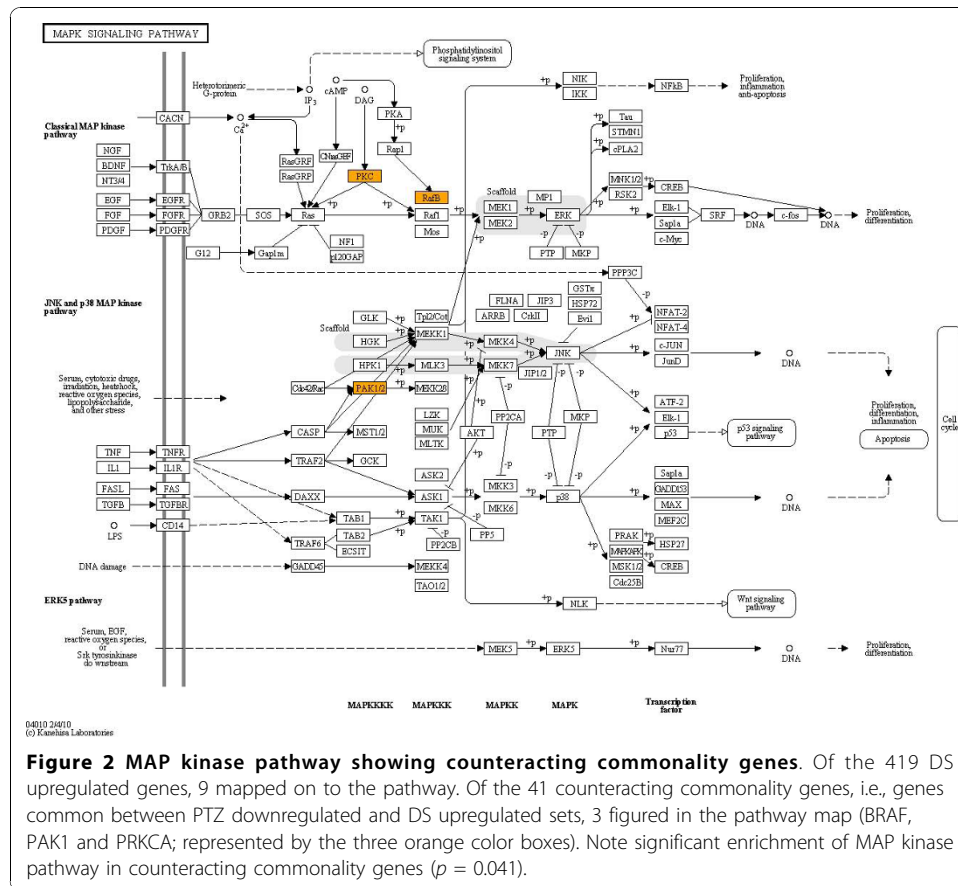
MAPK SIGNALING PATHWAY

Phosphatidylinositol signaling system

Heterotrimeric G-protein

IP3

cAMP

DAG

Ca2+

Classical MAP kinase pathway

CACN

PKA

+p

Rap1

RasGRF

CNrasGEF

RasGRP

PKC

RafB

NGF

BDNF

NT3/4

TrkA/B

EGF

FGF

PDGF

EGFR

FGFR

PDGFR

GRB2

SOS

Ras

Raf1

Mos

G12

Gap1m

NF1

p120GAP

NIK

IKK

NFkB

Proliferation, inflammation anti-apoptosis

Scaffold

MEK1

MEK2

MP1

ERK

PTP

MKP

Tau

STMN1

cPLA2

MNK1/2

RSK2

CREB

Elk-1

Sap1a

c-Myc

SRF

c-fos

DNA

DNA

Proliferation, differentiation

PPP3C

JNK and p38 MAP kinase pathway

GLK

HGK

HPK1

Cdc42/Rac

PAK1/2

Tpl2/Cot

MEKK1

MLK3

MEKK2/3

FLNA

ARRB

JIP3

CrkII

GSTπ

HSP72

Evi1

MKK4

MKK7

JIP1/2

JNK

NFAT-2

NFAT-4

c-JUN

JunD

DNA

Serum, cytotoxic drugs, irradiation, heatshock, reactive oxygen species, lipopolysaccharide, and other stress

LZK

MUK

MLTK

PP2CA

AKT

PTP

MKP

ATF-2

Elk-1

p53

p53 signaling pathway

Proliferation, differentiation, inflammation

Apoptosis

Cell cycle

TNF

IL1

FASL

TGFB

LPS

TNFR

IL1R

FAS

TGFBR

CD14

CASP

MST1/2

TRAF2

GCK

DAXX

ASK2

ASK1

TAB1

TAB2

ECSIT

TRAF6

TAK1

PP2CB

PP5

MKK3

MKK6

p38

Sap1a

GADD153

MAX

MEF2C

PRAK

MAPKAPK

MSK1/2

Cdc25B

HSP27

CREB

DNA

DNA damage

GADD45

MEKK4

TAO1/2

ERK5 pathway

NLK

Wnt signaling pathway

Serum, EGF, reactive oxygen species, or Src tyrosinkinase do wnstream

MEK5

ERK5

Nur77

DNA

Proliferation, differentiation

MAPKKKK

MAPKKK

MAPKK

MAPK

Transcription factor

04010 2/4/10
(c) Kanehisa Laboratories

**Figure 2 MAP kinase pathway showing counteracting commonality genes**. Of the 419 DS upregulated genes, 9 mapped on to the pathway. Of the 41 counteracting commonality genes, i.e., genes common between PTZ downregulated and DS upregulated sets, 3 figured in the pathway map (BRAF, PAK1 and PRKCA; represented by the three orange color boxes). Note significant enrichment of MAP kinase pathway in counteracting commonality genes ($p$ = 0.041).